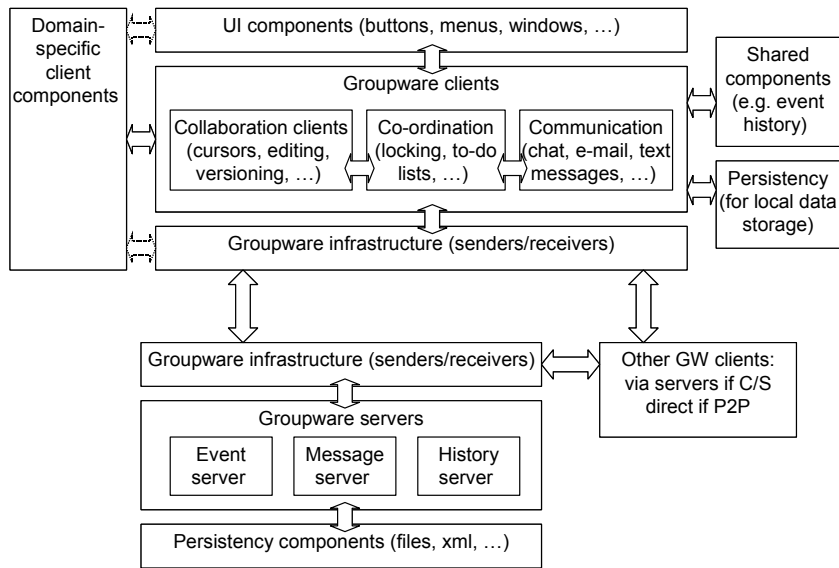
Domain-specific client components

UI components (buttons, menus, windows, …)

Groupware clients

Collaboration clients (cursors, editing, versioning, …)

Co-ordination (locking, to-do lists, …)

Communication (chat, e-mail, text messages, …)

Shared components (e.g. event history)

Persistency (for local data storage)

Groupware infrastructure (senders/receivers)

Groupware infrastructure (senders/receivers)

Other GW clients: via servers if C/S direct if P2P

Groupware servers

Event server

Message server

History server

Persistency components (files, xml, …)